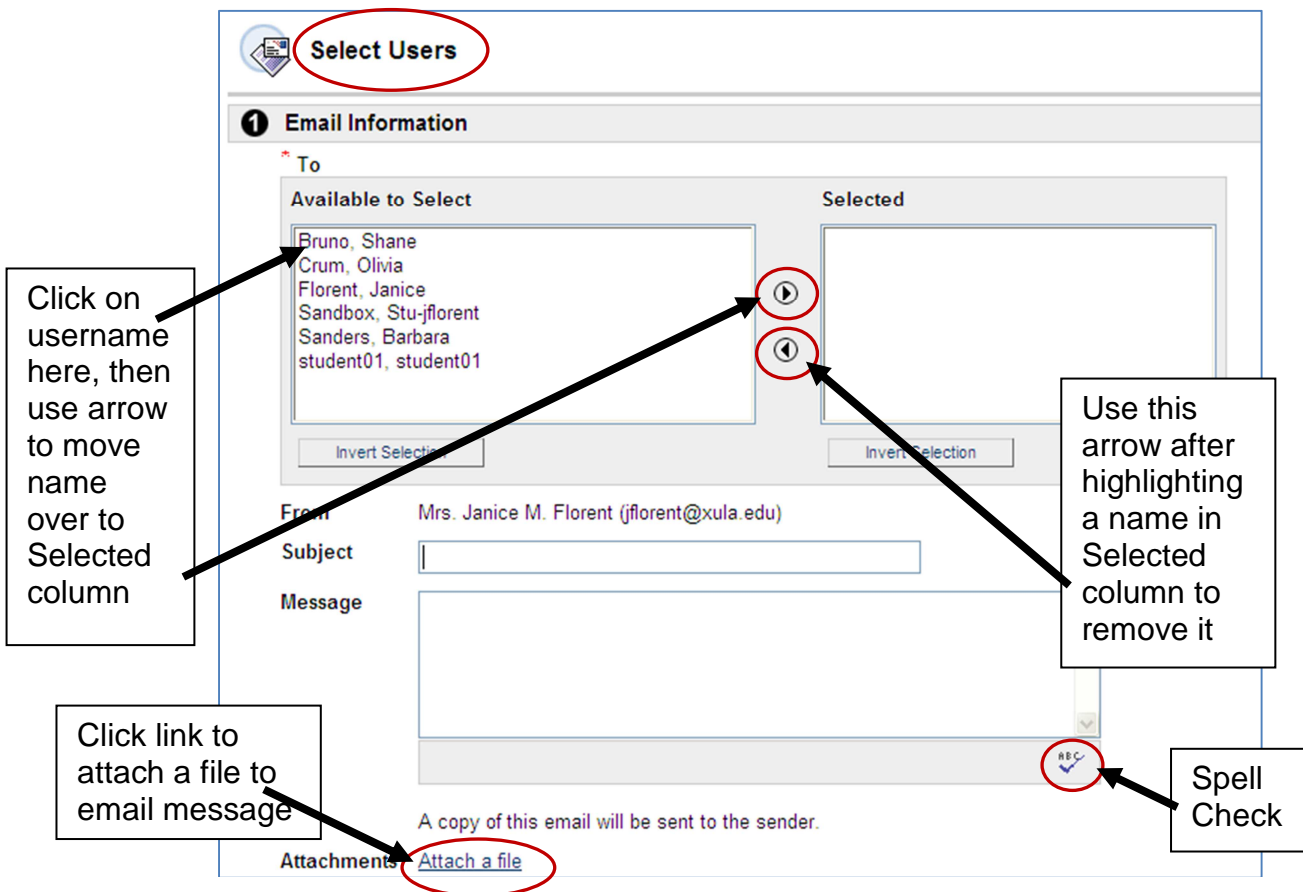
Select Users

1 Email Information

* To

Available to Select

Bruno, Shane
Crum, Olivia
Florent, Janice
Sandbox, Stu-jflorent
Sanders, Barbara
student01, student01

Invert Selection

Selected

Invert Selection

Click on username here, then use arrow to move name over to Selected column

Use this arrow after highlighting a name in Selected column to remove it

From Mrs. Janice M. Florent (jflorent@xula.edu)

Subject

Message

ABC

Click link to attach a file to email message

Spell Check

A copy of this email will be sent to the sender.

Attachments Attach a file